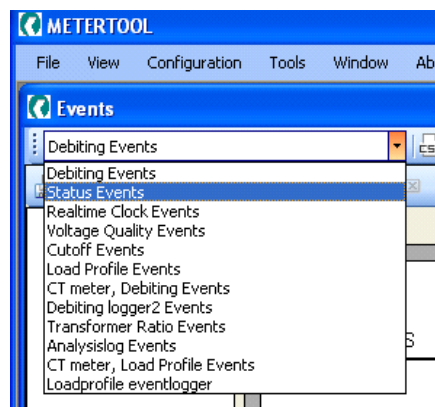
METERTOOL

File View Configuration Tools Window Ab

Events

Debiting Events

Debiting Events
Status Events
Realtime Clock Events
Voltage Quality Events
Cutoff Events
Load Profile Events
CT meter, Debiting Events
Debiting logger2 Events
Transformer Ratio Events
Analysislog Events
CT meter, Load Profile Events
Loadprofile eventlogger